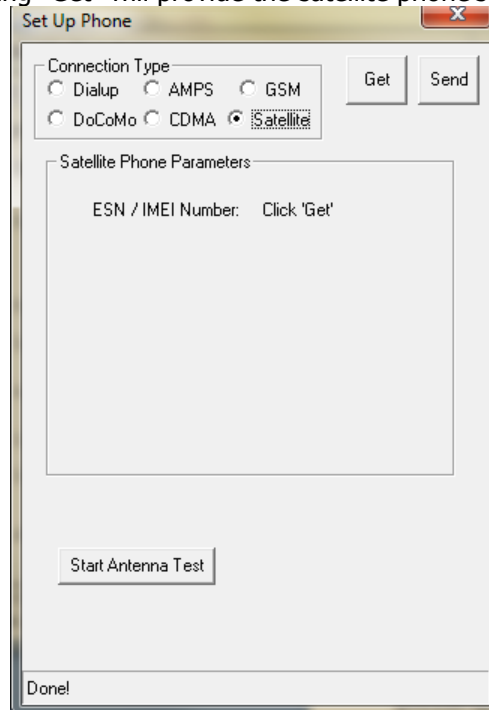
ing "Get" will provide the satellite phone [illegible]

Set Up Phone

Connection Type
Dialup AMPS GSM
DoCoMo CDMA Satellite

Get
Send

Satellite Phone Parameters

ESN / IMEI Number: Click 'Get'

Start Antenna Test

Done!